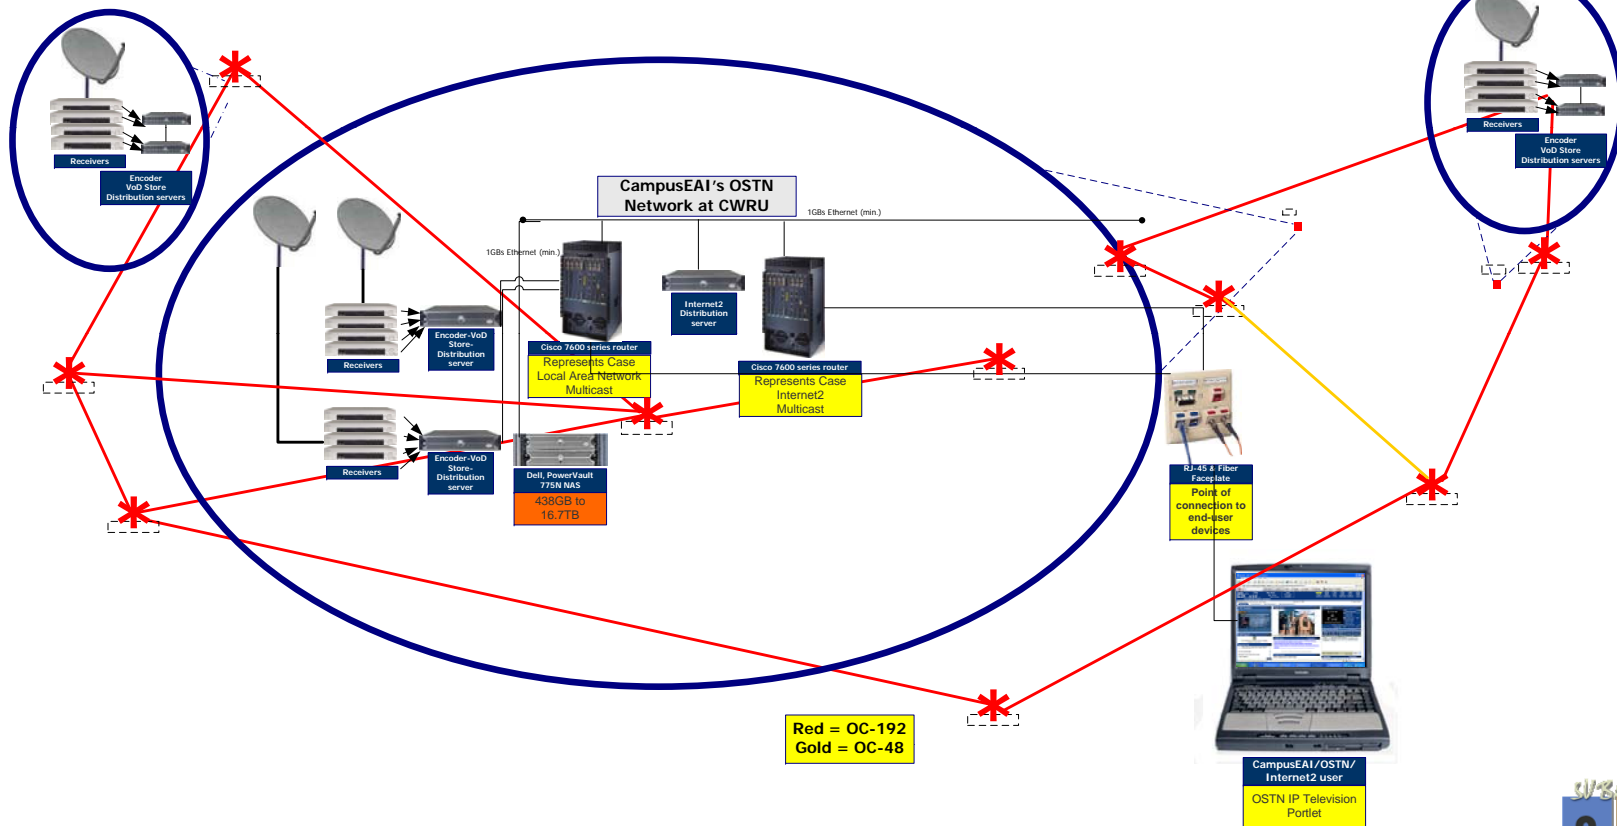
Receivers

Encoder VoD Store Distribution servers

CampusEAI's OSTN Network at CWRU

1GBs Ethernet (min.)

1GBs Ethernet (min.)

Receivers

Encoder-VoD Store-Distribution server

Cisco 7600 series router

Represents Case Local Area Network Multicast

Internet2 Distribution server

Cisco 7600 series router

Represents Case Internet2 Multicast

Receivers

Encoder-VoD Store-Distribution server

Dell, PowerVault 775N NAS

438GB to 16.7TB

RJ-45 & Fiber Faceplate

Point of connection to end-user devices

Receivers

Encoder VoD Store Distribution servers

Red = OC-192
Gold = OC-48

CampusEAI/OSTN/ Internet2 user

OSTN IP Television Portlet